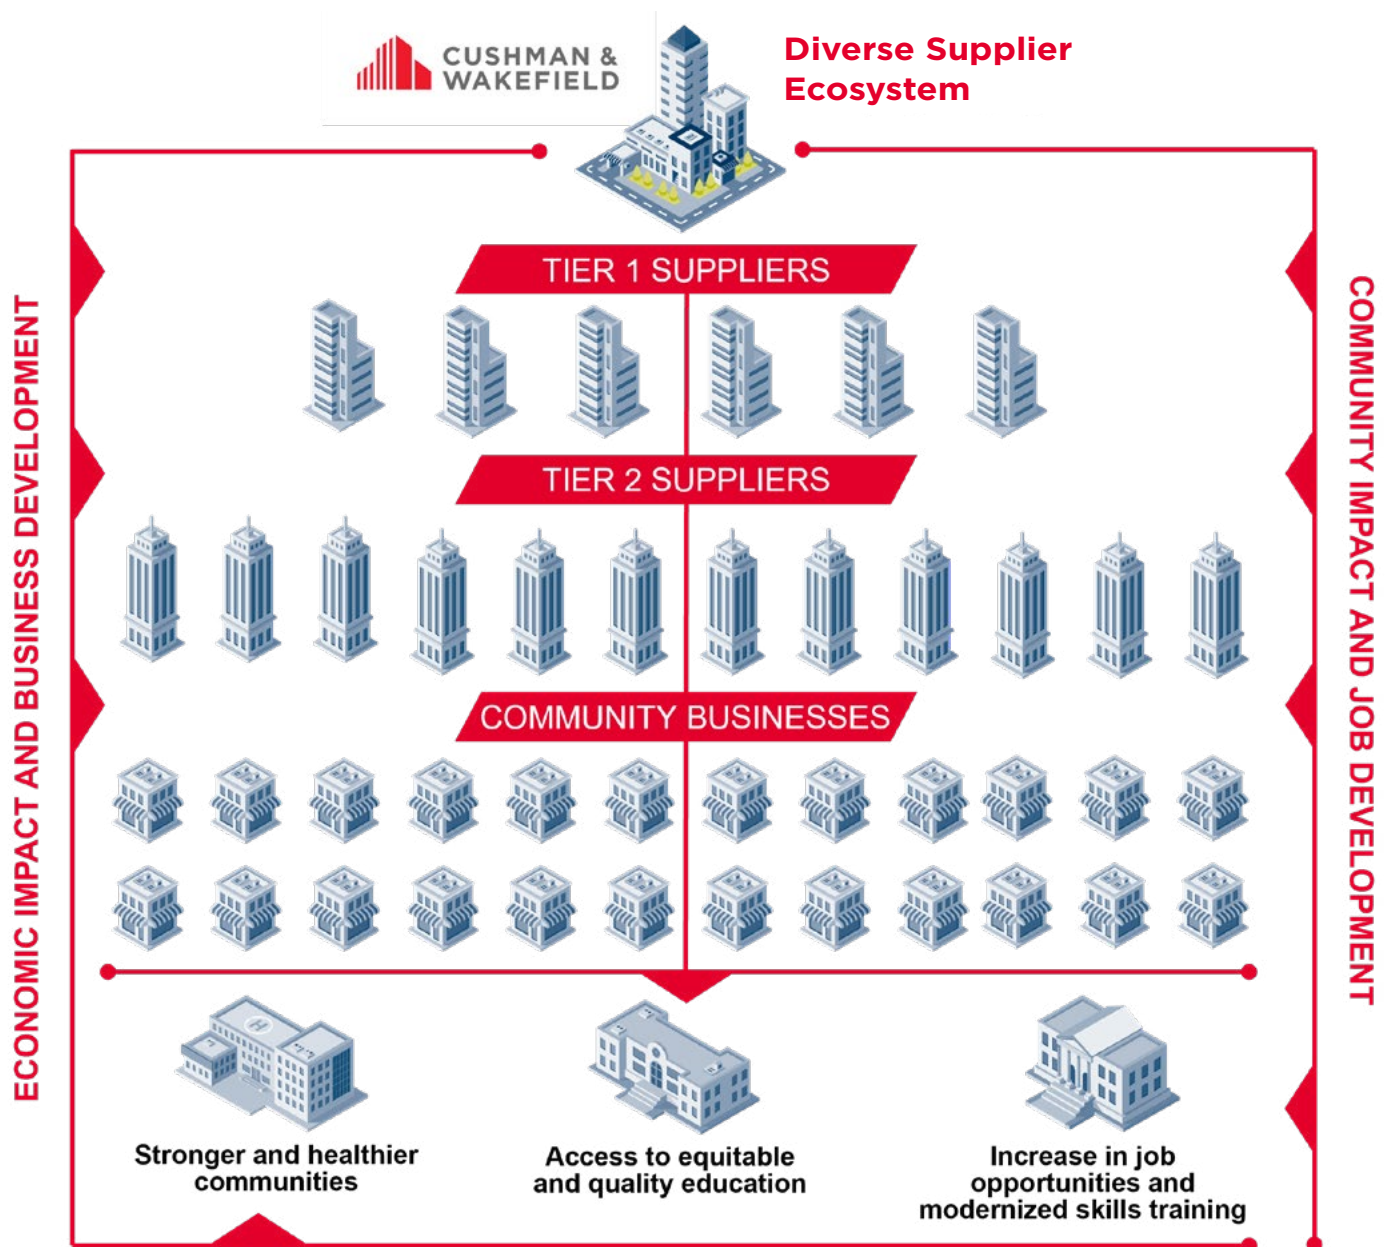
CUSHMAN & WAKEFIELD

Diverse Supplier Ecosystem

ECONOMIC IMPACT AND BUSINESS DEVELOPMENT

TIER 1 SUPPLIERS

TIER 2 SUPPLIERS

COMMUNITY BUSINESSES

Stronger and healthier communities

Access to equitable and quality education

Increase in job opportunities and modernized skills training

COMMUNITY IMPACT AND JOB DEVELOPMENT